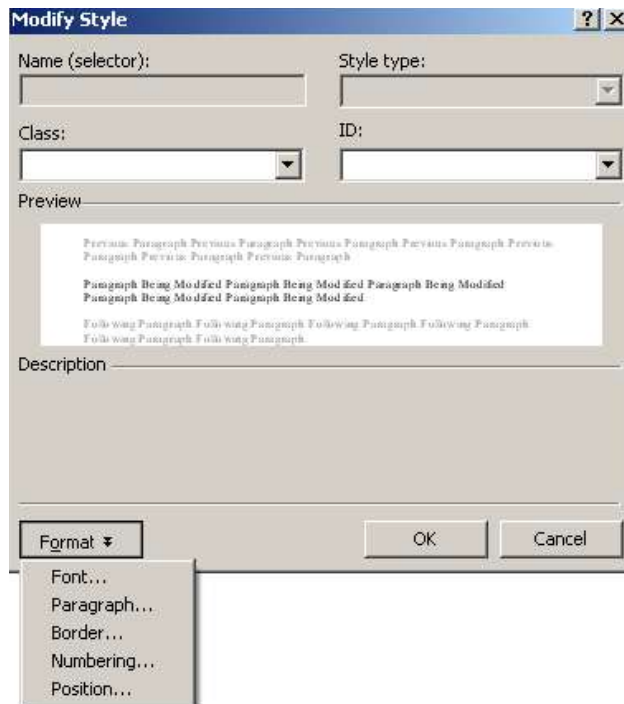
Modify Style

? X

Name (selector):

Style type:

Class:

ID:

Preview

Previous Paragraph Previous Paragraph Previous Paragraph Previous Paragraph Previous Paragraph Previous Paragraph Previous Paragraph

Paragraph Being Modified Paragraph Being Modified Paragraph Being Modified Paragraph Being Modified Paragraph Being Modified

Following Paragraph Following Paragraph Following Paragraph Following Paragraph Following Paragraph Following Paragraph

Description

Format ▾

OK

Cancel

Font...
Paragraph...
Border...
Numbering...
Position...